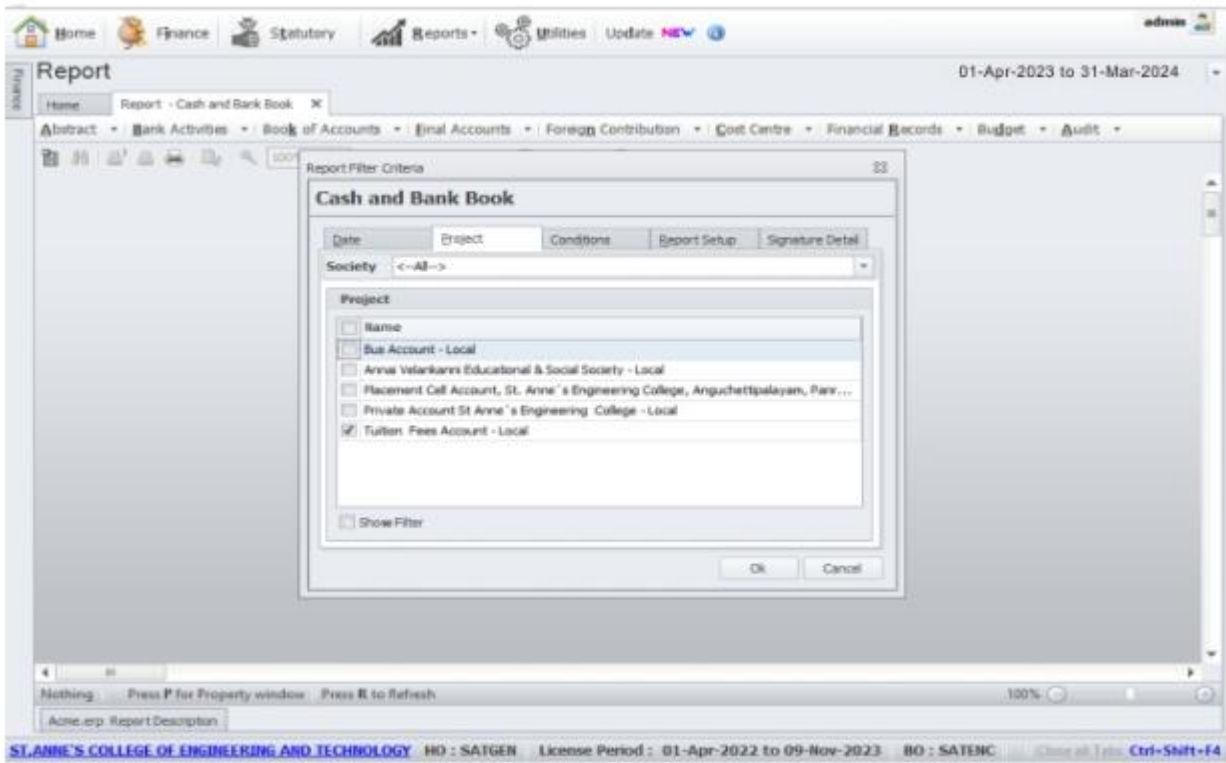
Home Finance Statutory Reports Utilities Update NEW admin

Finance

Report

01-Apr-2023 to 31-Mar-2024

Home Report - Cash and Bank Book

Abstract Bank Activities Book of Accounts Final Accounts Foreign Contribution Cost Centre Financial Records Budget Audit

Report Filter Criteria

Cash and Bank Book

Date Project Conditions Report Setup Signature Detail

Society <--All-->

Project

Name

Bus Account - Local

Annai Velankanni Educational & Social Society - Local

Placement Cell Account, St. Anne's Engineering College, Anguchettipalayam, Panr...

Private Account St Anne's Engineering College -Local

Tuition Fees Account - Local

Show Filter

Ok Cancel

Nothing Press P for Property window Press R to Refresh 100%

Acme.erp Report Description

ST.ANNE'S COLLEGE OF ENGINEERING AND TECHNOLOGY HO : SATGEN License Period : 01-Apr-2022 to 09-Nov-2023 BO : SATENC Close all Tabs Ctrl-Shift-F4